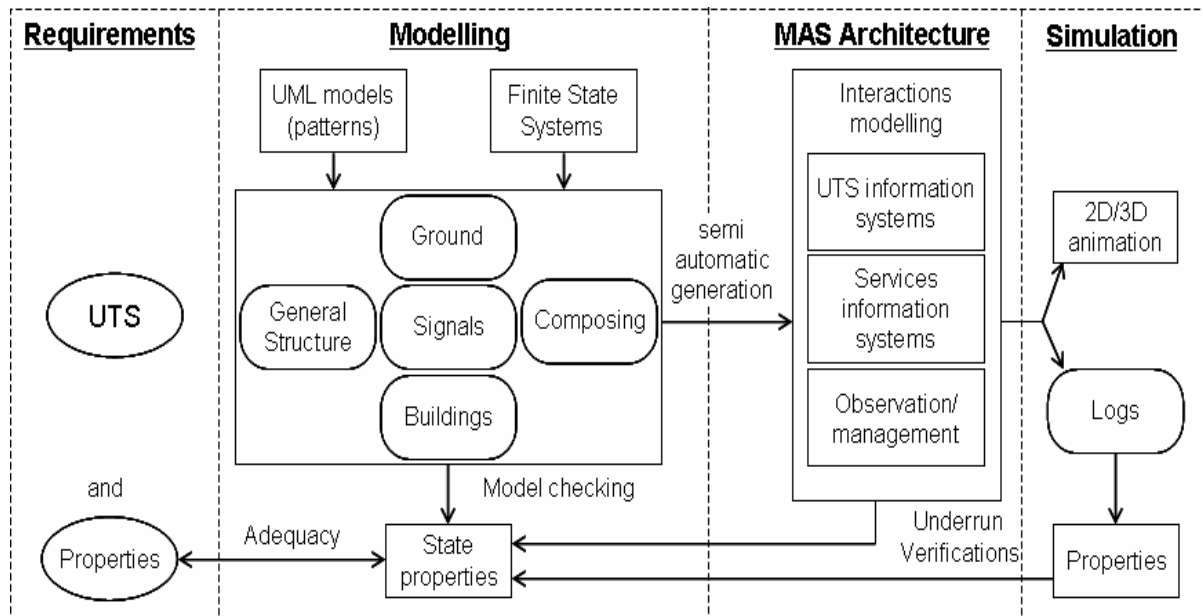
Requirements

Modelling

MAS Architecture

Simulation

UML models (patterns)

Finite State Systems

Ground

General Structure

Signals

Composing

Buildings

semi automatic generation

Interactions modelling

UTS information systems

Services information systems

Observation/ management

2D/3D animation

Logs

UTS

and

Properties

Adequacy

Model checking

State properties

Underrun Verifications

Properties